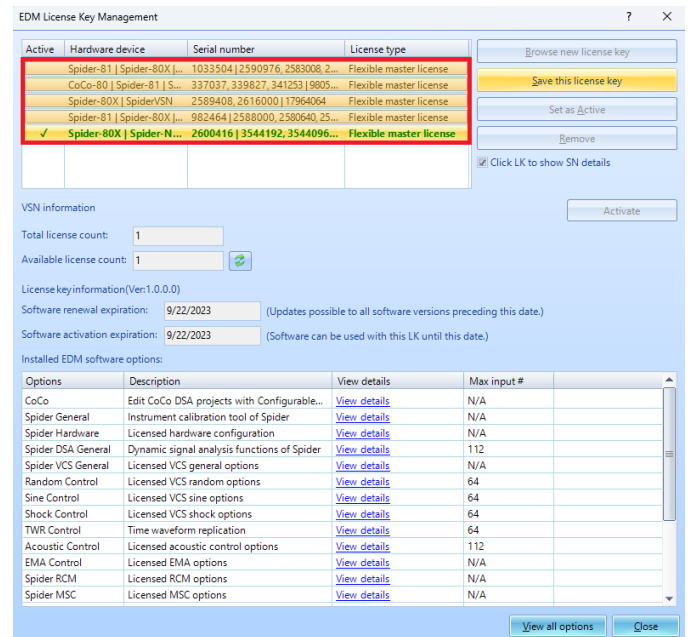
EDM License Key Management ? ✕

| Active | Hardware device | Serial number | License type |
|---|---|---|---|
| | Spider-81 \| Spider-80X \|... | 1033504 \| 2590976, 2583008, 2... | Flexible master license |
| | CoCo-80 \| Spider-81 \| S... | 337037, 339827, 341253 \| 9805... | Flexible master license |
| | Spider-80X \| SpiderVSN | 2589408, 2616000 \| 17964064 | Flexible master license |
| | Spider-81 \| Spider-80X \|... | 982464 \| 2588000, 2580640, 25... | Flexible master license |
| ✓ | Spider-80X \| Spider-N... | 2600416 \| 3544192, 3544096... | Flexible master license |

Browse new license key
Save this license key
Set as Active
Remove
Click LK to show SN details

VSN information
Activate
Total license count: 1
Available license count: 1

License key information(Ver:1.0.0.0)
Software renewal expiration: 9/22/2023 (Updates possible to all software versions preceding this date.)
Software activation expiration: 9/22/2023 (Software can be used with this LK until this date.)
Installed EDM software options:

| Options | Description | View details | Max input # |
|---|---|---|---|
| CoCo | Edit CoCo DSA projects with Configurable... | View details | N/A |
| Spider General | Instrument calibration tool of Spider | View details | N/A |
| Spider Hardware | Licensed hardware configuration | View details | N/A |
| Spider DSA General | Dynamic signal analysis functions of Spider | View details | 112 |
| Spider VCS General | Licensed VCS general options | View details | N/A |
| Random Control | Licensed VCS random options | View details | 64 |
| Sine Control | Licensed VCS sine options | View details | 64 |
| Shock Control | Licensed VCS shock options | View details | 64 |
| TWR Control | Time waveform replication | View details | 64 |
| Acoustic Control | Licensed acoustic control options | View details | 112 |
| EMA Control | Licensed EMA options | View details | N/A |
| Spider RCM | Licensed RCM options | View details | N/A |
| Spider MSC | Licensed MSC options | View details | N/A |

View all options
Close